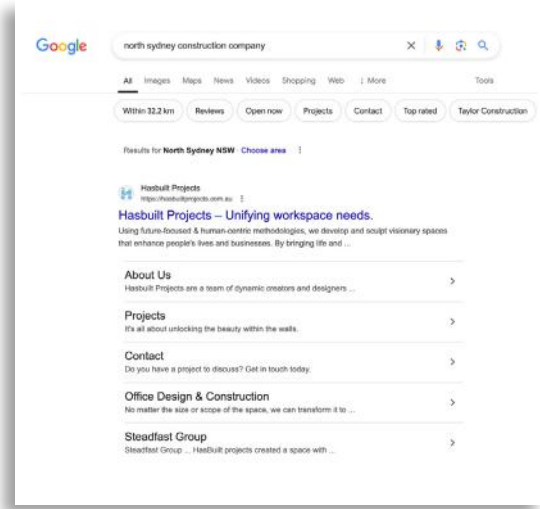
Google

north sydney construction company

All Images Maps News Videos Shopping Web ⋮ More Tools

Within 32.2 km Reviews Open now Projects Contact Top rated Taylor Construction

Results for North Sydney NSW Choose area ⋮

Hasbuilt Projects
https://hasbuiltprojects.com.au ⋮

Hasbuilt Projects – Unifying workspace needs.

Using future-focused & human-centric methodologies, we develop and sculpt visionary spaces that enhance people's lives and businesses. By bringing life and ...

About Us
Hasbuilt Projects are a team of dynamic creators and designers ...

Projects
It's all about unlocking the beauty within the walls.

Contact
Do you have a project to discuss? Get in touch today.

Office Design & Construction
No matter the size or scope of the space, we can transform it to ...

Steadfast Group
Steadfast Group ... HasBuilt projects created a space with ...